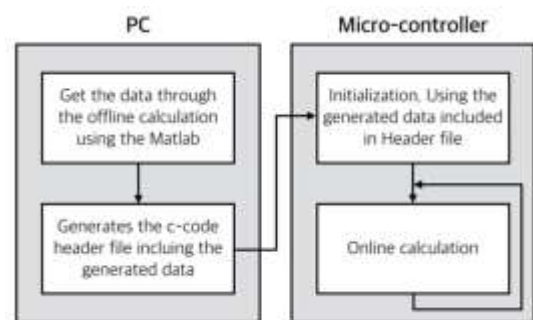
PC

Get the data through the offline calculation using the Matlab

Generates the c-code header file incluing the generated data

Micro-controller

Initialization. Using the generated data included in Header file

Online calculation